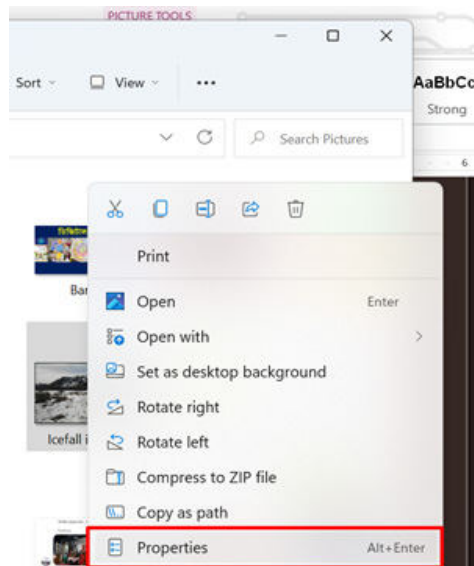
PICTURE TOOLS

Sort View ...

AaBbCc
Strong

Search Pictures

Bar

Icefall i

Print

Open Enter

Open with

Set as desktop background

Rotate right

Rotate left

Compress to ZIP file

Copy as path

Properties Alt+Enter